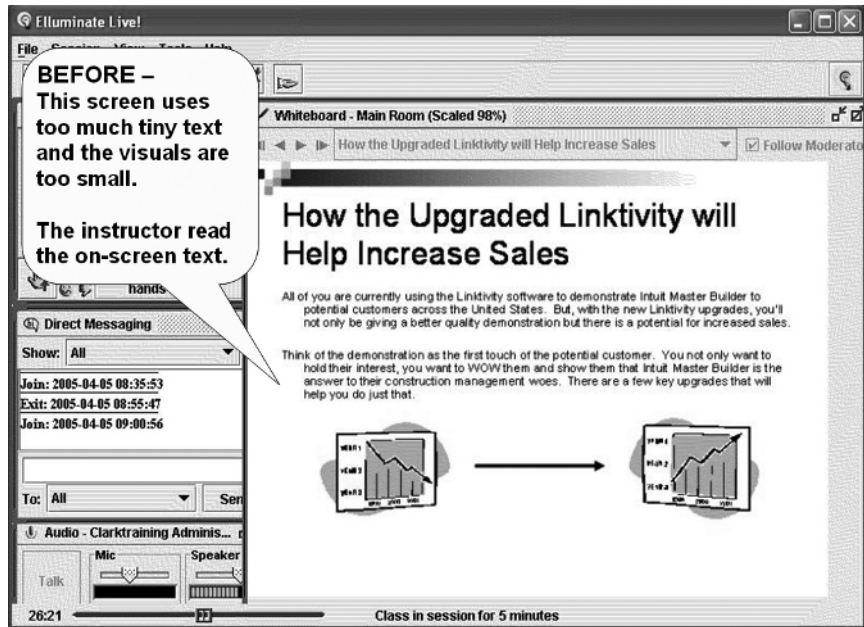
Elluminate Live!

File

BEFORE –
This screen uses too much tiny text and the visuals are too small.

The instructor read the on-screen text.

Whiteboard - Main Room (Scaled 98%)

How the Upgraded Linktivity will Help Increase Sales

Follow Moderato

How the Upgraded Linktivity will Help Increase Sales

All of you are currently using the Linktivity software to demonstrate Intuit Master Builder to potential customers across the United States. But, with the new Linktivity upgrades, you'll not only be giving a better quality demonstration but there is a potential for increased sales.

Think of the demonstration as the first touch of the potential customer. You not only want to hold their interest, you want to WOW them and show them that Intuit Master Builder is the answer to their construction management woes. There are a few key upgrades that will help you do just that.

hands

Direct Messaging

Show: All

Join: 2005-04-05 08:35:53
Exit: 2005-04-05 08:55:47
Join: 2005-04-05 09:00:56

To: All

Sen

Audio - Clarktraining Adminis...

Mic

Speaker

Talk

26:21

Class in session for 5 minutes